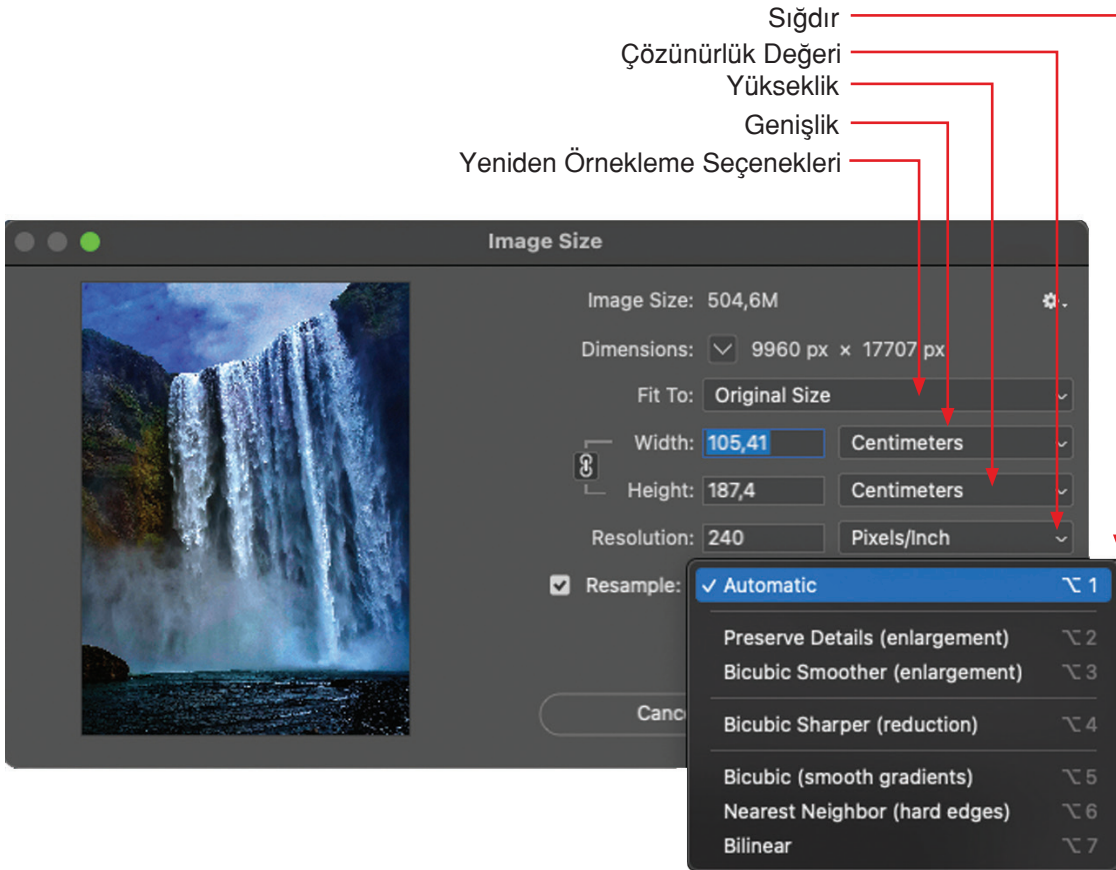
Sığdır
Çözünürlük Değeri
Yükseklik
Genişlik
Yeniden Örnekleme Seçenekleri

Image Size

Image Size: 504,6M

Dimensions: 9960 px × 17707 px

Fit To: Original Size

Width: 105,41 Centimeters

Height: 187,4 Centimeters

Resolution: 240 Pixels/Inch

Resample:

✓ Automatic ⌥1

Preserve Details (enlargement) ⌥2
Bicubic Smoother (enlargement) ⌥3

Bicubic Sharper (reduction) ⌥4

Bicubic (smooth gradients) ⌥5
Nearest Neighbor (hard edges) ⌥6
Bilinear ⌥7

Canc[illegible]